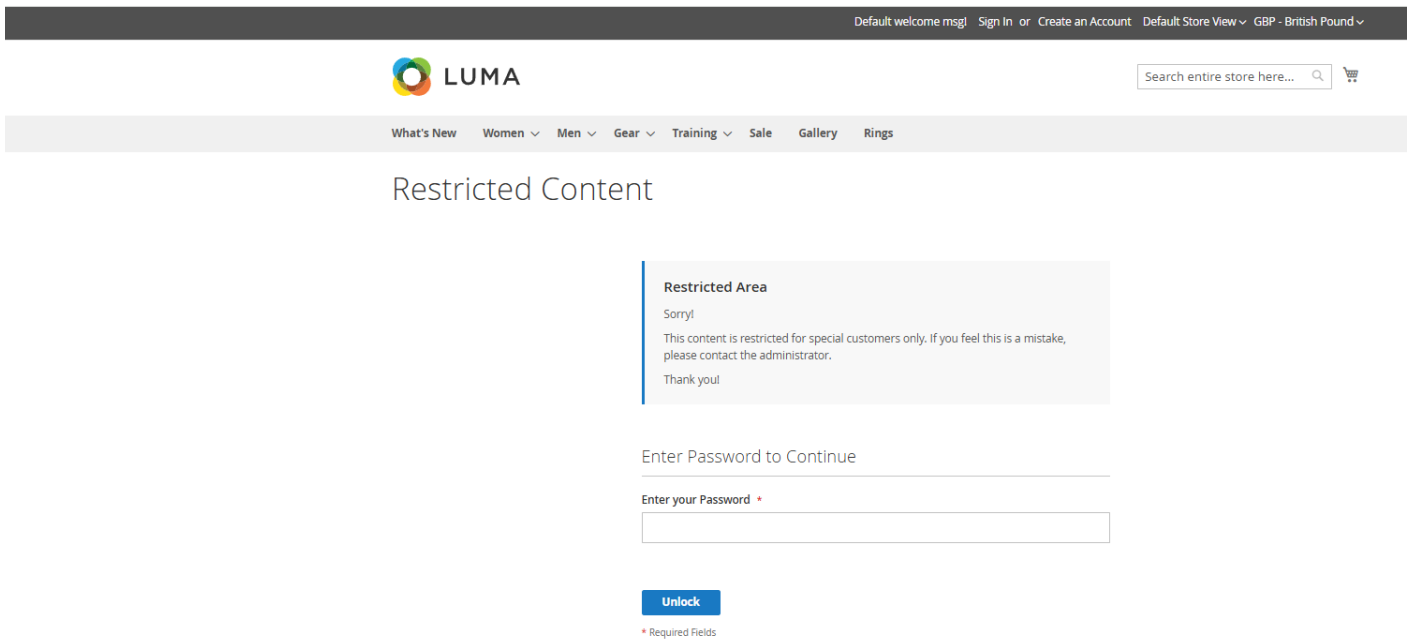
Default welcome msg! Sign In or Create an Account Default Store View GBP - British Pound

LUMA

Search entire store here...

What's New Women Men Gear Training Sale Gallery Rings

Restricted Content

Restricted Area

Sorry!

This content is restricted for special customers only. If you feel this is a mistake, please contact the administrator.

Thank you!

Enter Password to Continue

Enter your Password *

Unlock

* Required Fields